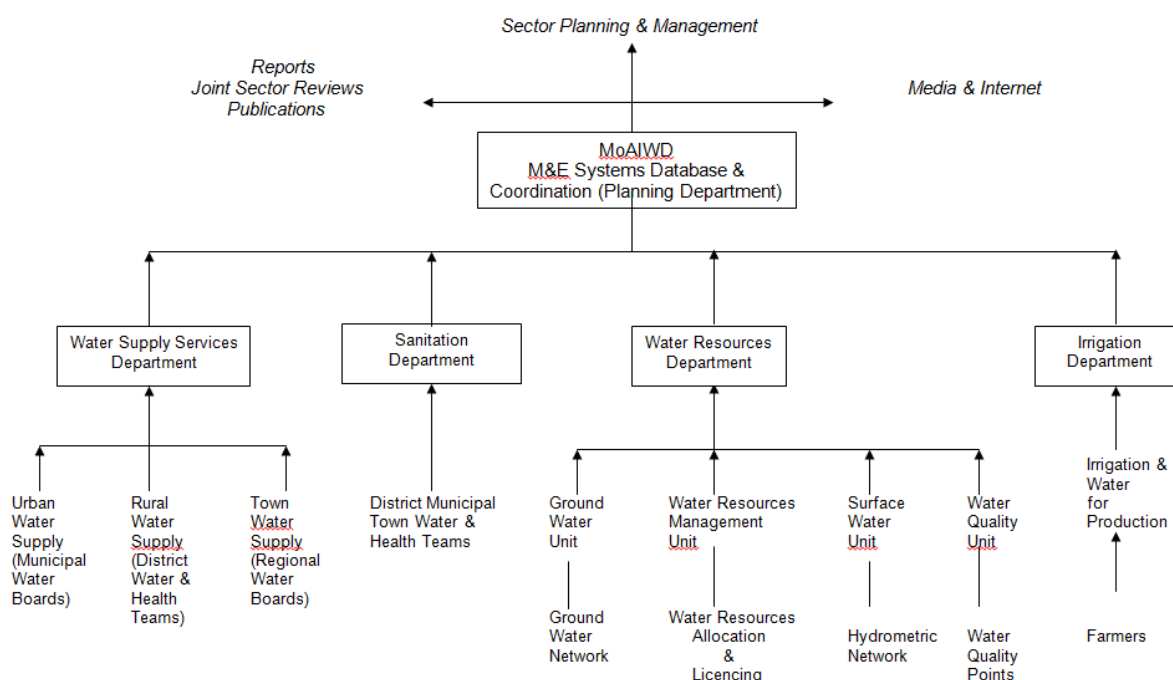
Sector Planning & Management

Reports
Joint Sector Reviews
Publications

Media & Internet

MoAIWD
M&E Systems Database & Coordination (Planning Department)

Water Supply Services Department

Sanitation Department

Water Resources Department

Irrigation Department

Urban Water Supply (Municipal Water Boards)

Rural Water Supply (District Water & Health Teams)

Town Water Supply (Regional Water Boards)

District Municipal Town Water & Health Teams

Ground Water Unit

Ground Water Network

Water Resources Management Unit

Water Resources Allocation & Licencing

Surface Water Unit

Hydrometric Network

Water Quality Unit

Water Quality Points

Irrigation & Water for Production

Farmers